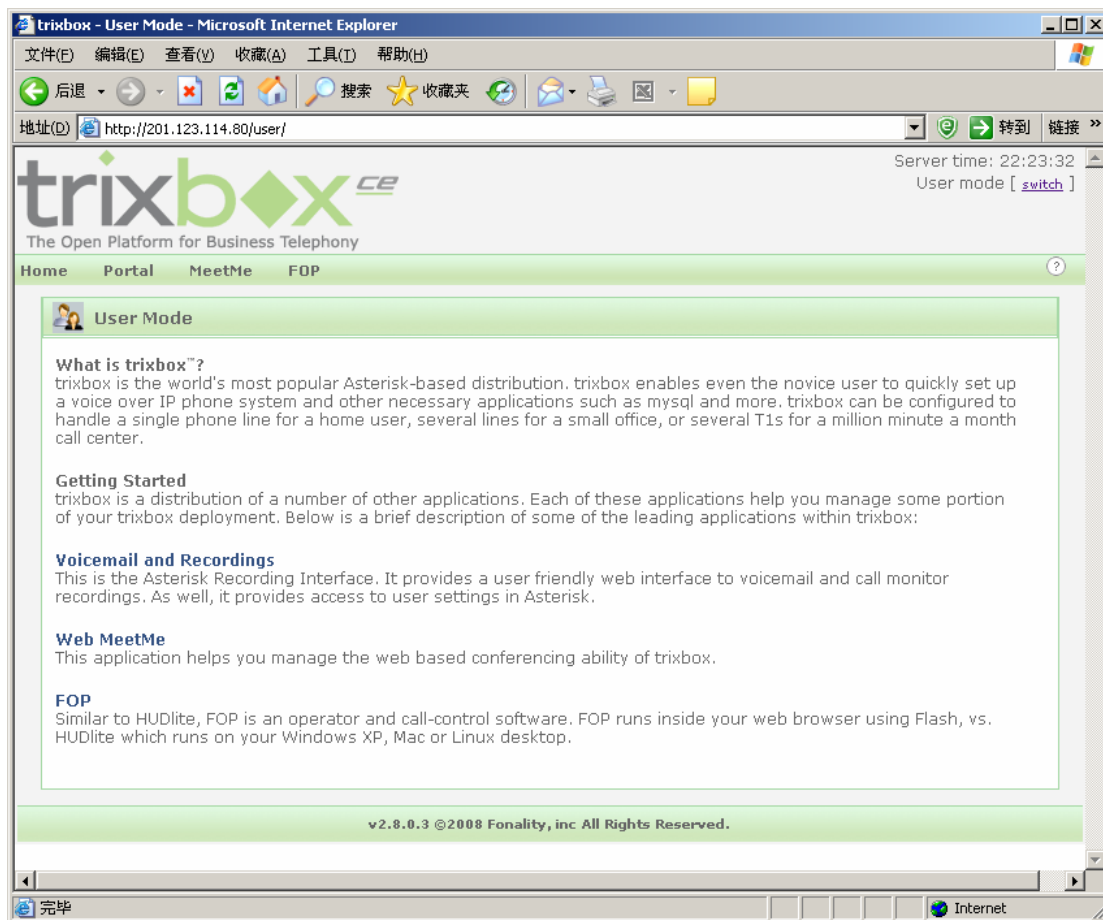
trixbox - User Mode - Microsoft Internet Explorer

文件(F) 编辑(E) 查看(V) 收藏(A) 工具(T) 帮助(H)

后退 搜索 收藏夹

地址(D) http://201.123.114.80/user/ 转到 链接 »

Server time: 22:23:32
User mode [ switch ]

trixbox ce
The Open Platform for Business Telephony

Home Portal MeetMe FOP

User Mode

What is trixbox™?
trixbox is the world's most popular Asterisk-based distribution. trixbox enables even the novice user to quickly set up a voice over IP phone system and other necessary applications such as mysql and more. trixbox can be configured to handle a single phone line for a home user, several lines for a small office, or several T1s for a million minute a month call center.

Getting Started
trixbox is a distribution of a number of other applications. Each of these applications help you manage some portion of your trixbox deployment. Below is a brief description of some of the leading applications within trixbox:

Voicemail and Recordings
This is the Asterisk Recording Interface. It provides a user friendly web interface to voicemail and call monitor recordings. As well, it provides access to user settings in Asterisk.

Web MeetMe
This application helps you manage the web based conferencing ability of trixbox.

FOP
Similar to HUDlite, FOP is an operator and call-control software. FOP runs inside your web browser using Flash, vs. HUDlite which runs on your Windows XP, Mac or Linux desktop.

v2.8.0.3 ©2008 Fonality, inc All Rights Reserved.

完毕 Internet